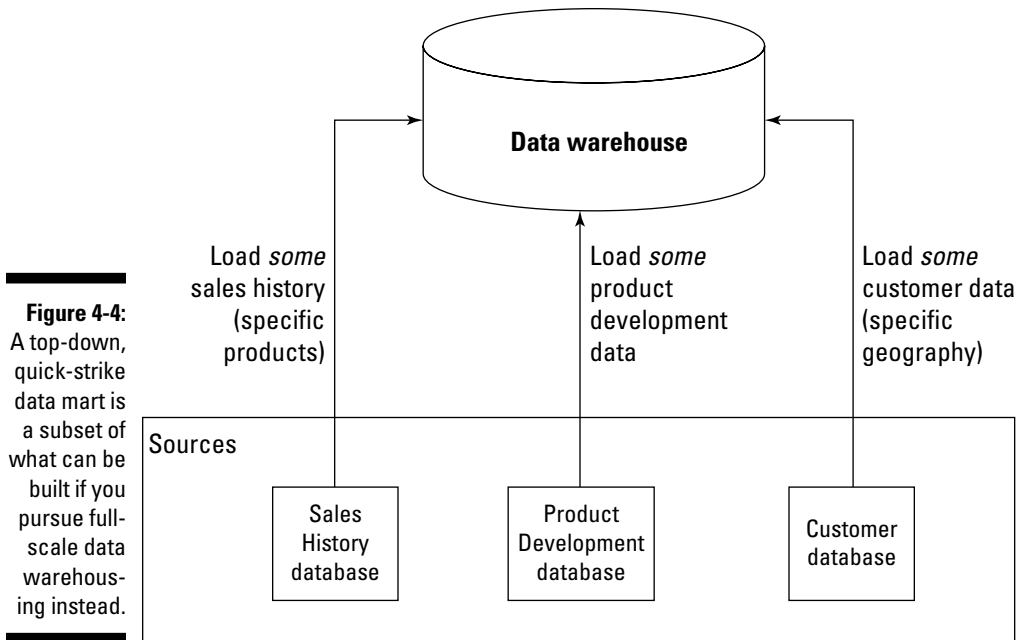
Data warehouse

Load *some* sales history (specific products)

Load *some* product development data

Load *some* customer data (specific geography)

**Figure 4-4:** A top-down, quick-strike data mart is a subset of what can be built if you pursue full-scale data warehousing instead.

Sources

Sales History database

Product Development database

Customer database